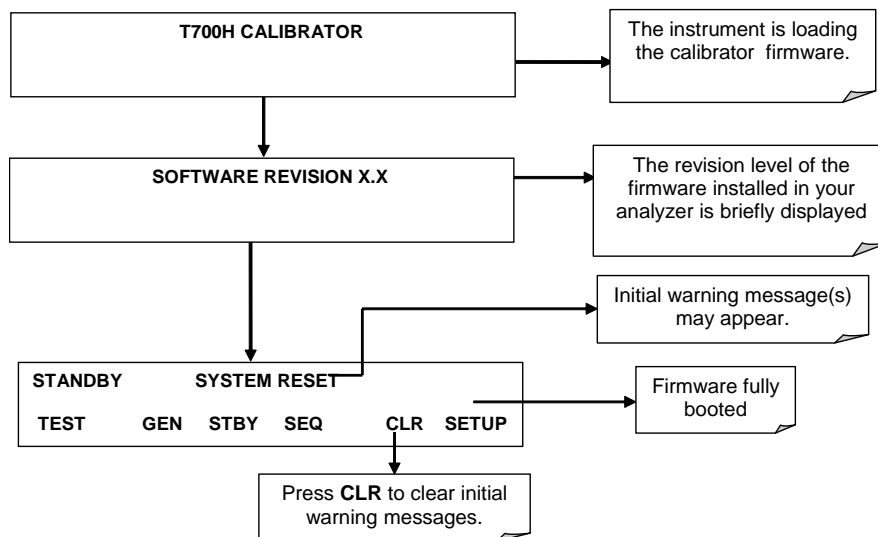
T700H CALIBRATOR

The instrument is loading the calibrator firmware.

SOFTWARE REVISION X.X

The revision level of the firmware installed in your analyzer is briefly displayed

Initial warning message(s) may appear.

STANDBY SYSTEM RESET

TEST GEN STBY SEQ CLR SETUP

Firmware fully booted

Press **CLR** to clear initial warning messages.